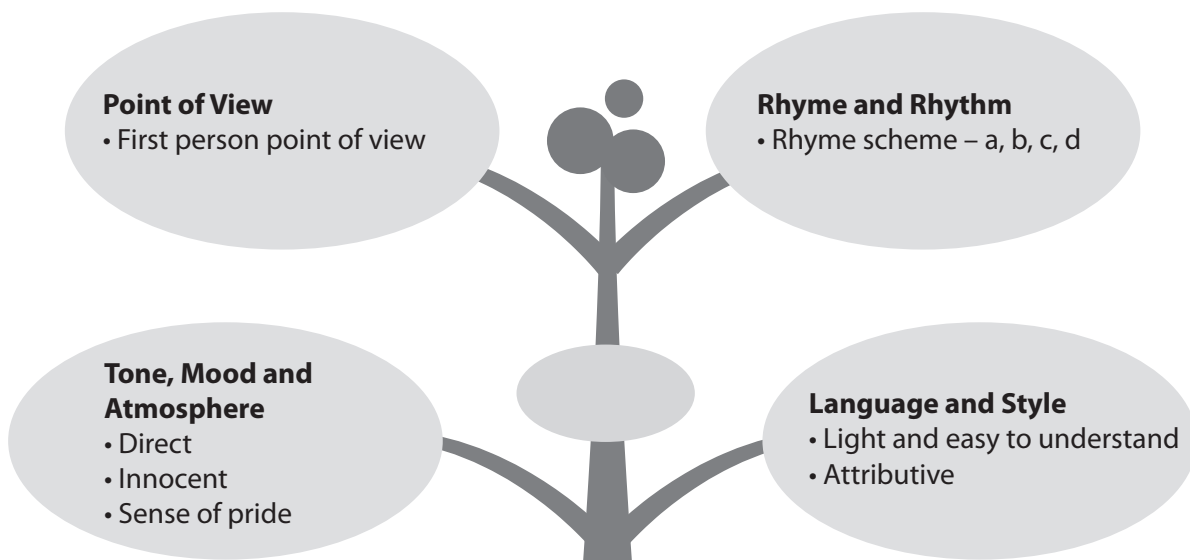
**Point of View**
• First person point of view

**Rhyme and Rhythm**
• Rhyme scheme – a, b, c, d

**Tone, Mood and Atmosphere**
• Direct
• Innocent
• Sense of pride

**Language and Style**
• Light and easy to understand
• Attributive